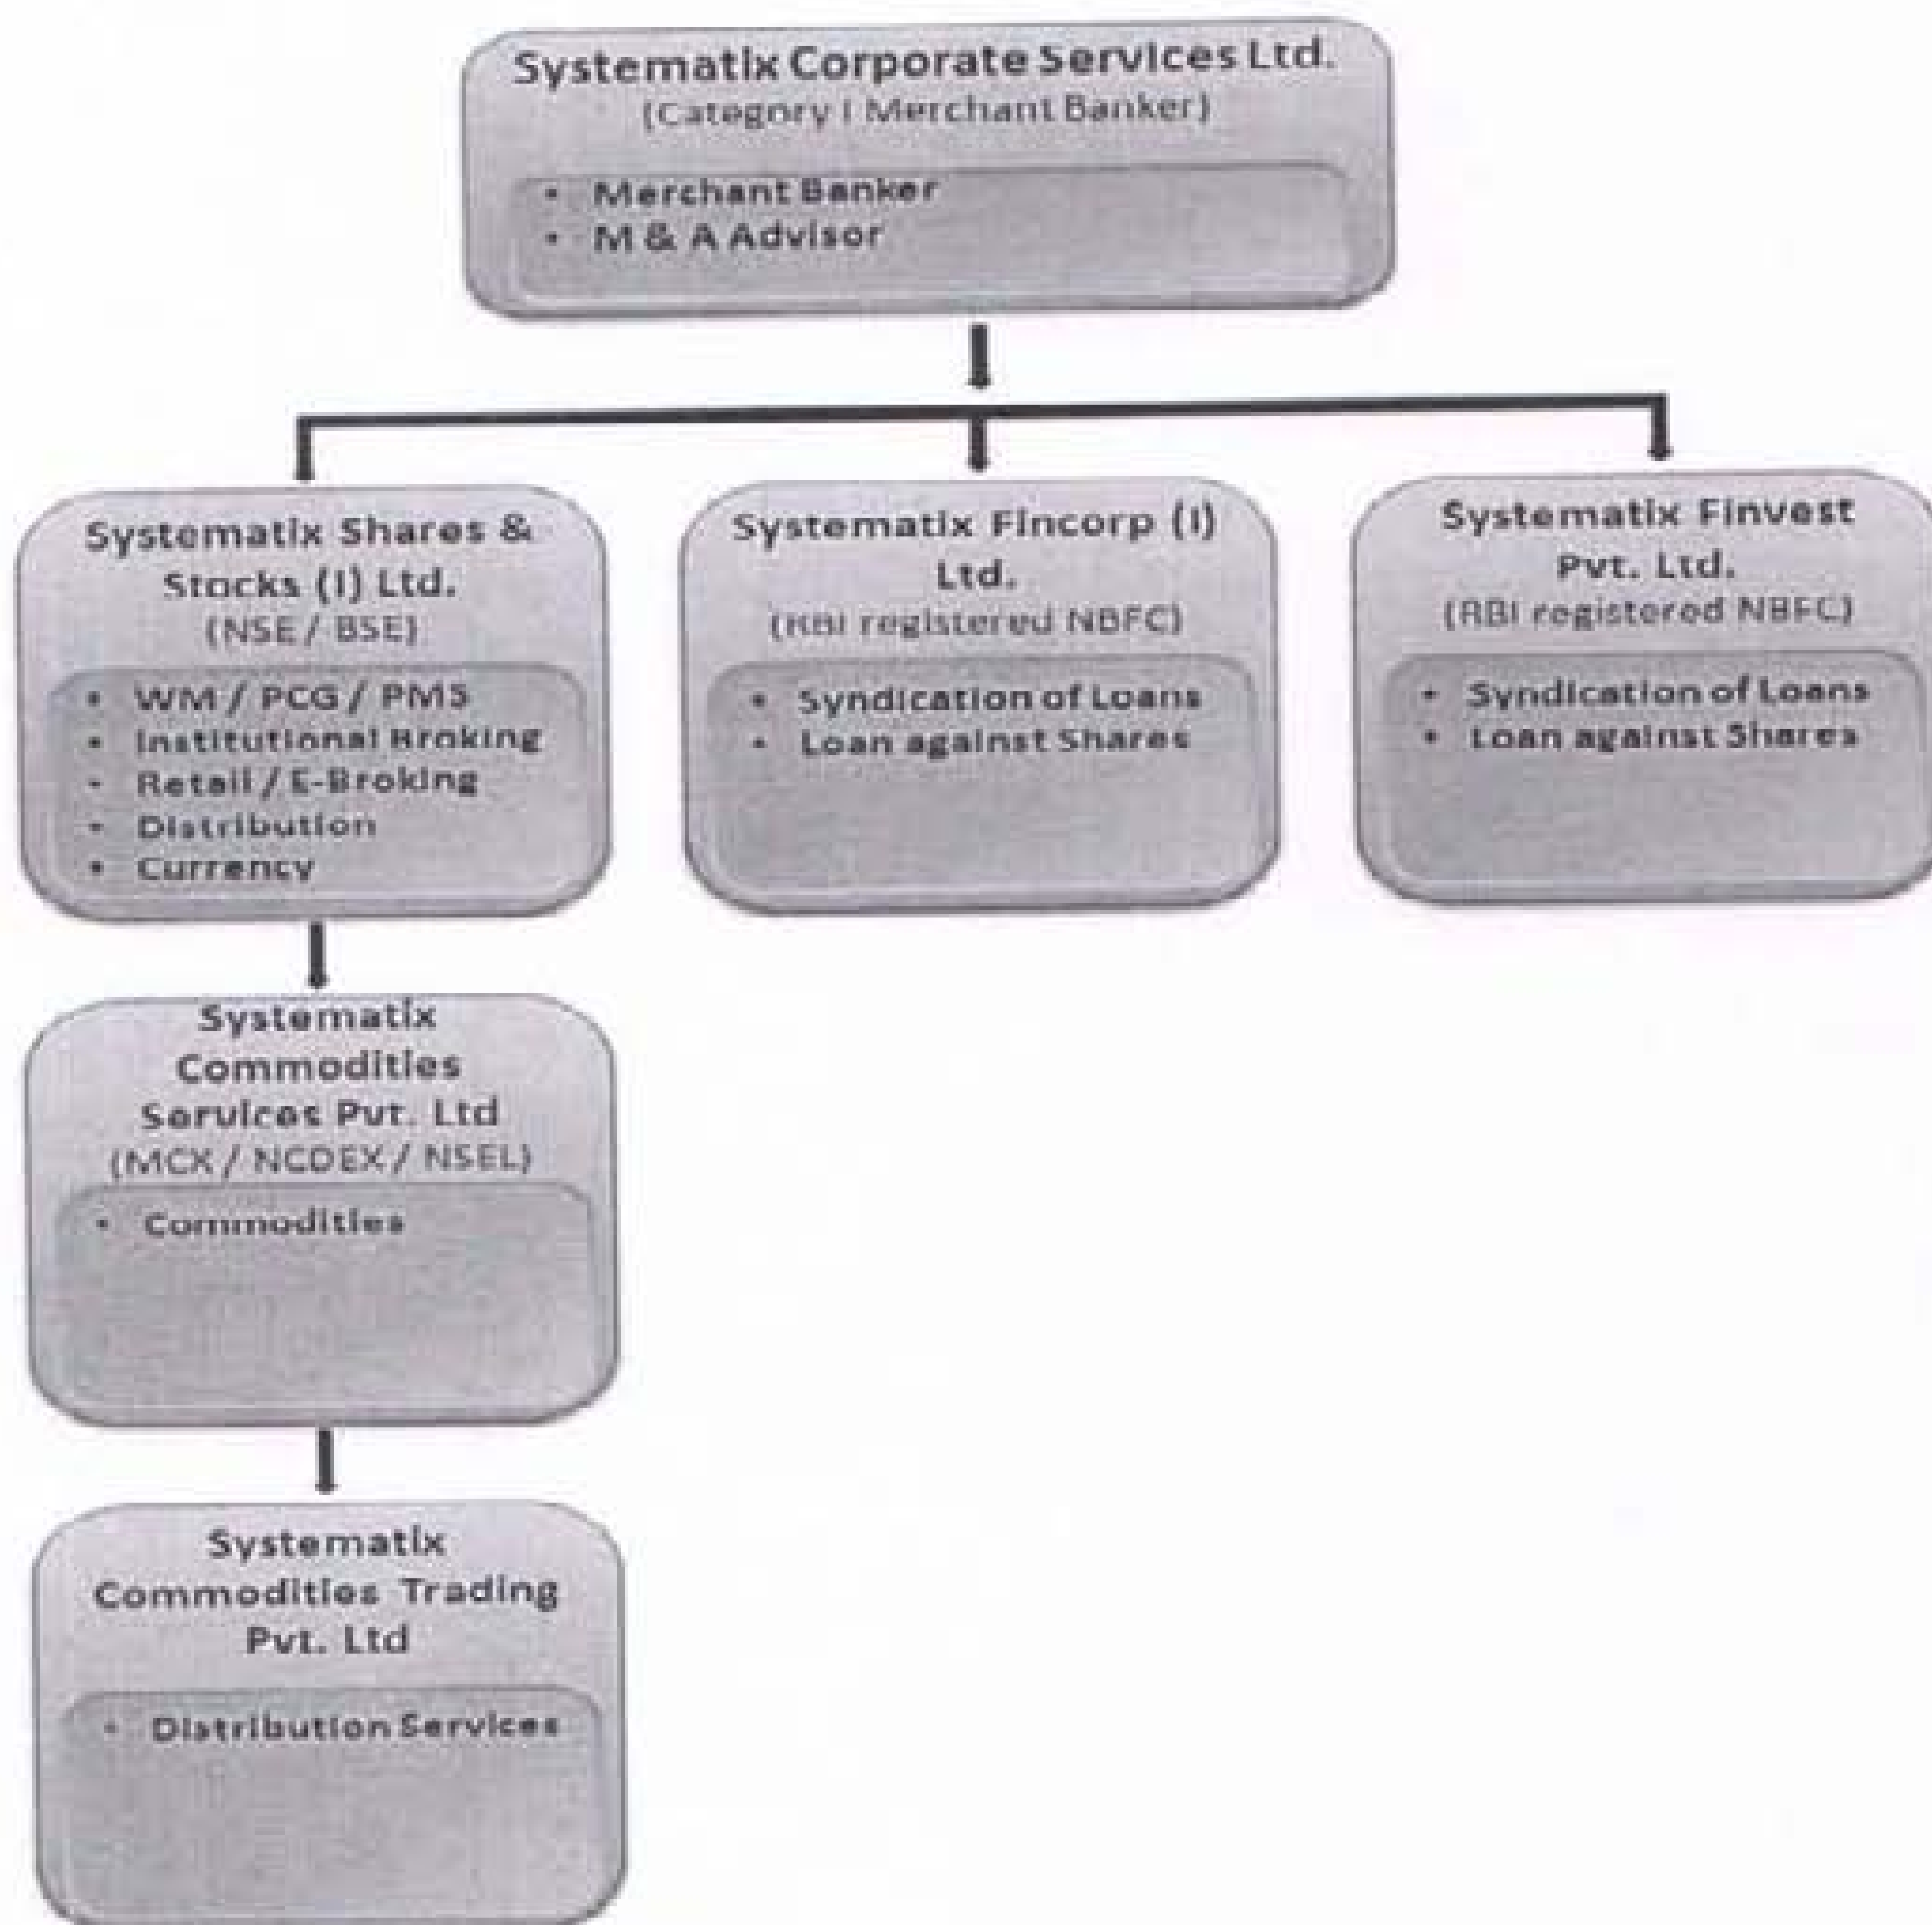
Systematix Corporate Services Ltd.
(Category I Merchant Banker)

- Merchant Banker
- M & A Advisor

Systematix Shares & Stocks (I) Ltd.
(NSE / BSE)

- WM / PCG / PMS
- Institutional Broking
- Retail / E-Broking
- Distribution
- Currency

Systematix Fincorp (I) Ltd.
(RBI registered NBFC)

- Syndication of Loans
- Loan against Shares

Systematix Finvest Pvt. Ltd.
(RBI registered NBFC)

- Syndication of Loans
- Loan against Shares

Systematix Commodities Serulces Pvt. Ltd
(MCX / NCDEX / NSEL)

- Commodities

Systematix Commodities Trading Pvt. Ltd

- Distribution Services